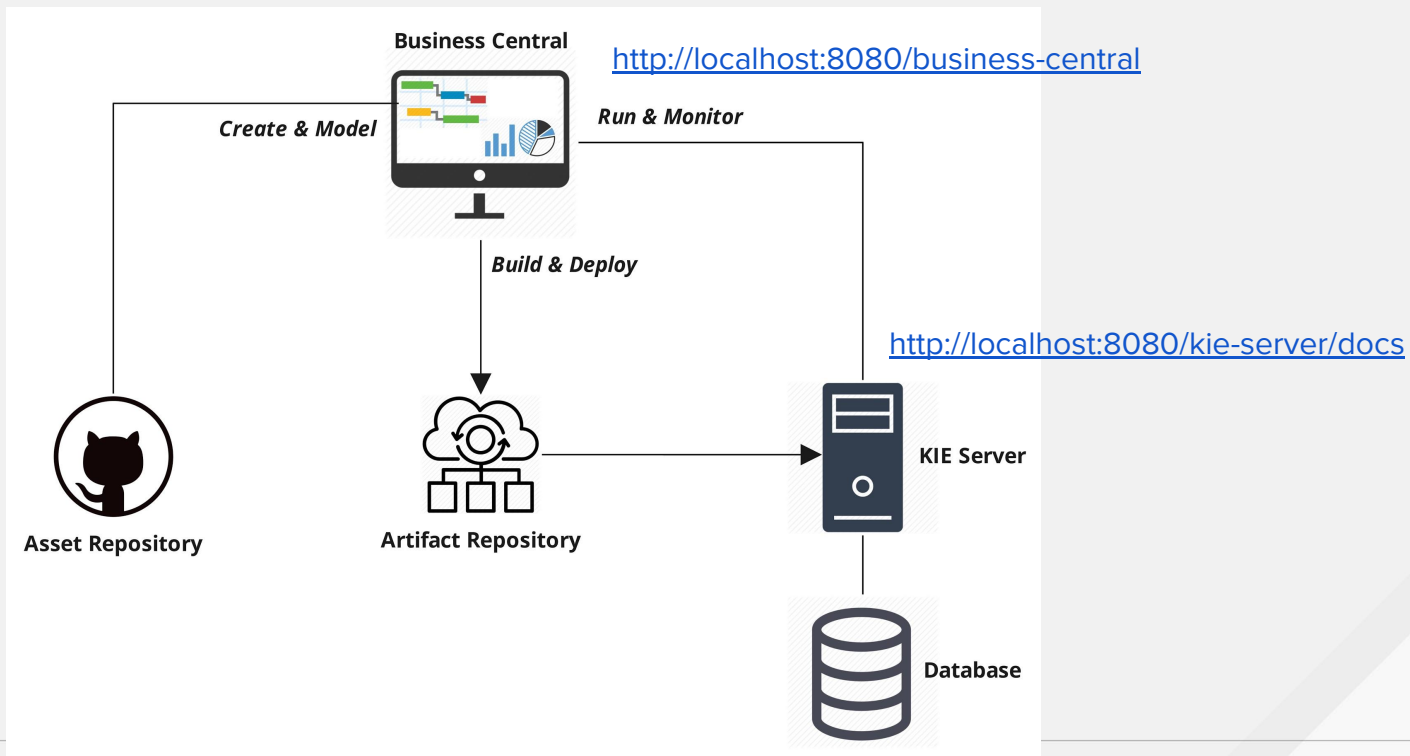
Business Central

http://localhost:8080/business-central

Create & Model

Run & Monitor

Build & Deploy

http://localhost:8080/kie-server/docs

KIE Server

Asset Repository

Artifact Repository

Database